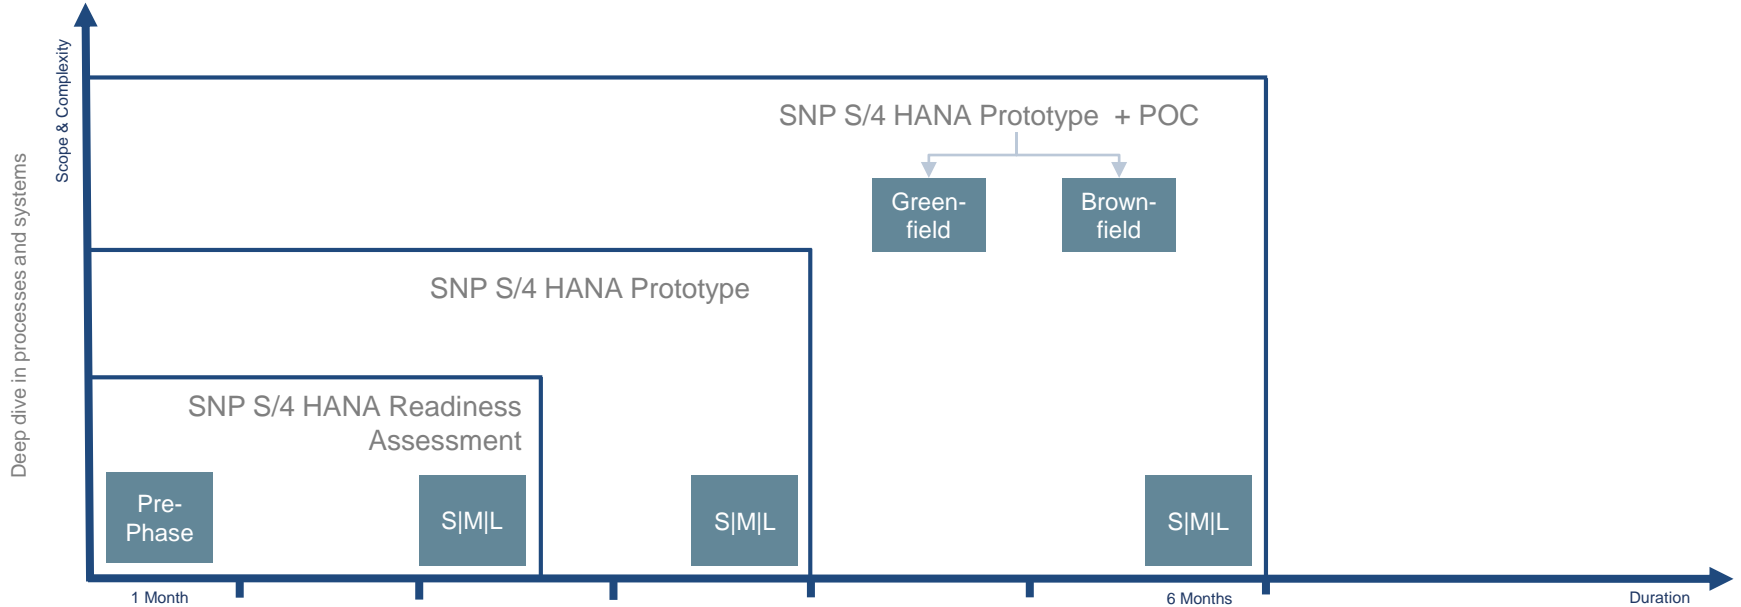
Deep dive in processes and systems

Scope & Complexity

SNP S/4 HANA Prototype + POC

Greenfield

Brownfield

SNP S/4 HANA Prototype

SNP S/4 HANA Readiness Assessment

Pre-Phase

S|M|L

S|M|L

S|M|L

1 Month

6 Months

Duration